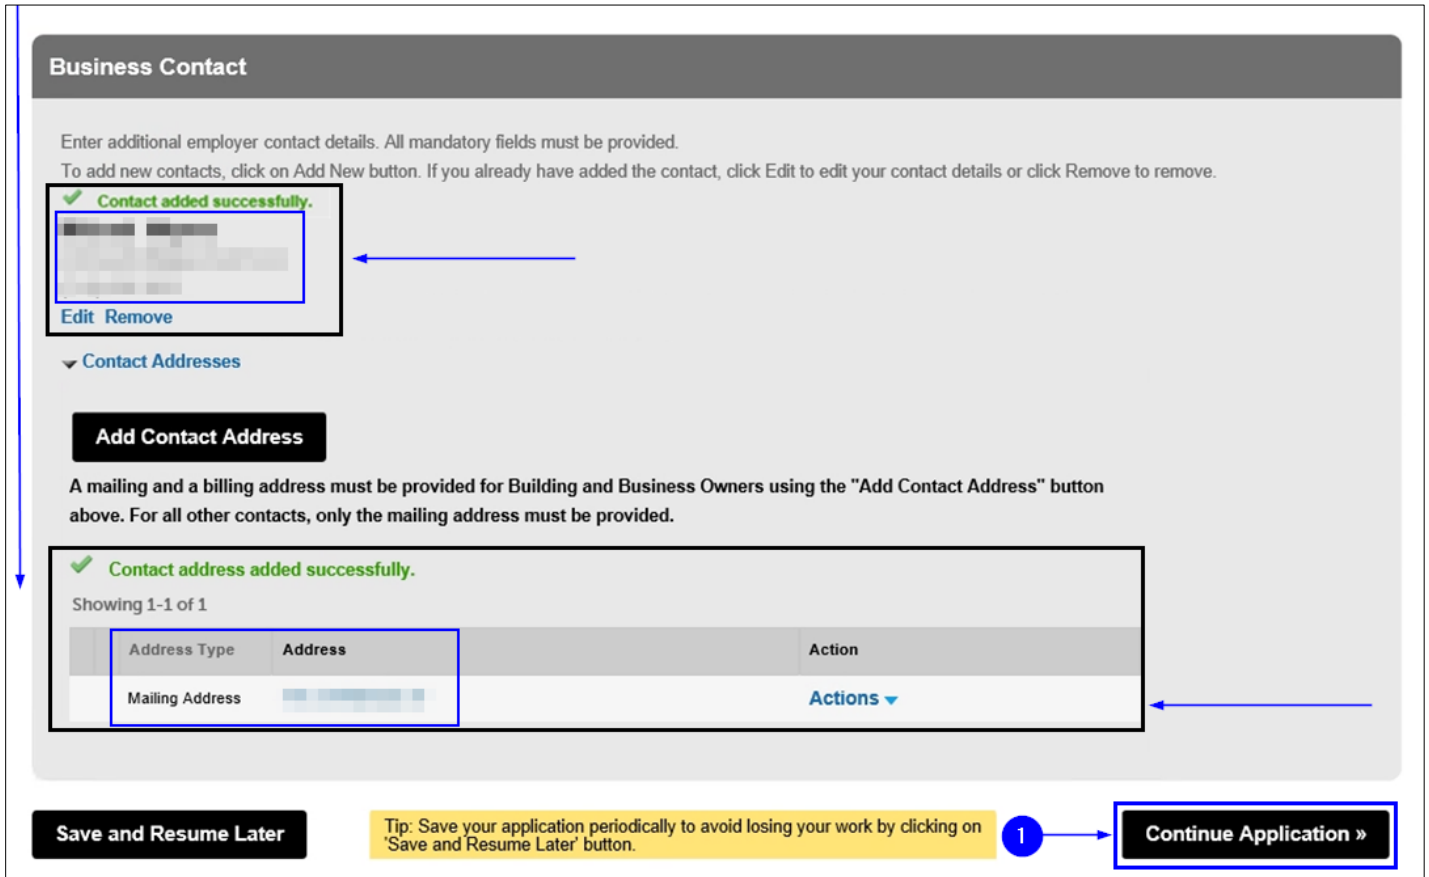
Business Contact

Enter additional employer contact details. All mandatory fields must be provided.
To add new contacts, click on Add New button. If you already have added the contact, click Edit to edit your contact details or click Remove to remove.

Contact added successfully.

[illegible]

Edit Remove

Contact Addresses

Add Contact Address

A mailing and a billing address must be provided for Building and Business Owners using the "Add Contact Address" button above. For all other contacts, only the mailing address must be provided.

Contact address added successfully.

Showing 1-1 of 1

| Address Type | Address | Action |
|---|---|---|
| Mailing Address | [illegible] | Actions |

Save and Resume Later

Tip: Save your application periodically to avoid losing your work by clicking on 'Save and Resume Later' button.

1

Continue Application »